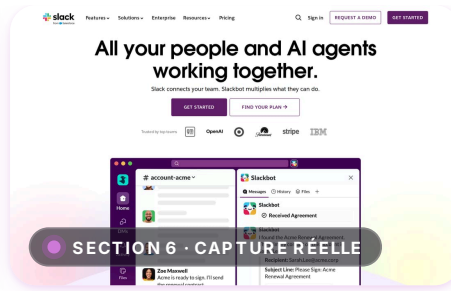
slack from Salesforce
Features Solutions Enterprise Resources Pricing
Sign in
REQUEST A DEMO
GET STARTED

All your people and AI agents working together.

Slack connects your team. Slackbot multiplies what they can do.

GET STARTED
FIND YOUR PLAN →

Trusted by top teams
OpenAI
stripe
IBM

# account-acme
Home
Slackbot
Messages History Files
Slackbot
Received Agreement
Slackbot
I found the Acme Renewal Agreement
Recipient: Sarah.Lee@acme.com
Subject Line: Please Sign: Acme Renewal Agreement
Zoe Maxwell
Acme is ready to sign. I'll send the renewal contract
Files

SECTION 6 · CAPTURE RÉELLE